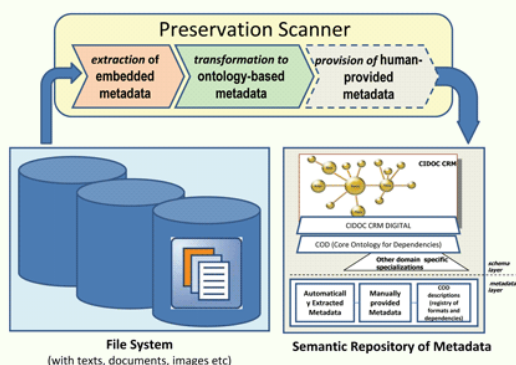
Preservation Scanner

extraction of embedded metadata

transformation to ontology-based metadata

provision of human-provided metadata

CIDOC CRM

CIDOC CRM DIGITAL

COD (Core Ontology for Dependencies)

Other domain specific specializations

schema layer

metadata layer

Automatically Extracted Metadata

Manually provided Metadata

COD descriptions (registry of formats and dependencies)

File System
(with texts, documents, images etc)

Semantic Repository of Metadata